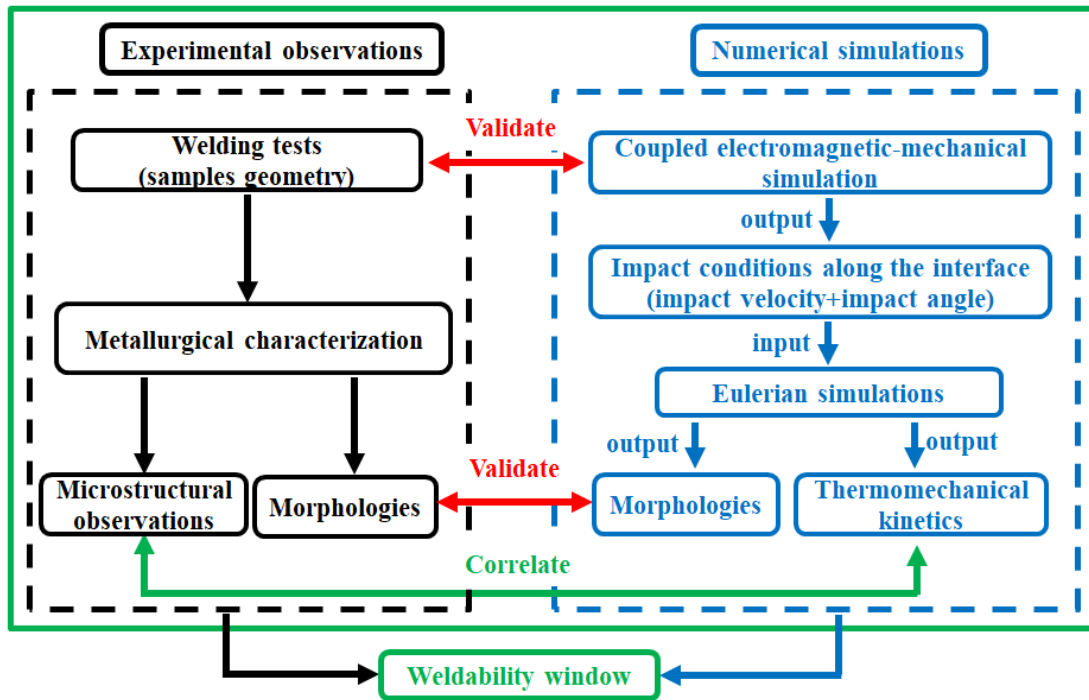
Experimental observations

Numerical simulations

Welding tests (samples geometry)

Validate

Coupled electromagnetic-mechanical simulation

output

Impact conditions along the interface (impact velocity+impact angle)

input

Metallurgical characterization

Eulerian simulations

output

output

Validate

Microstructural observations

Morphologies

Morphologies

Thermomechanical kinetics

Correlate

Weldability window